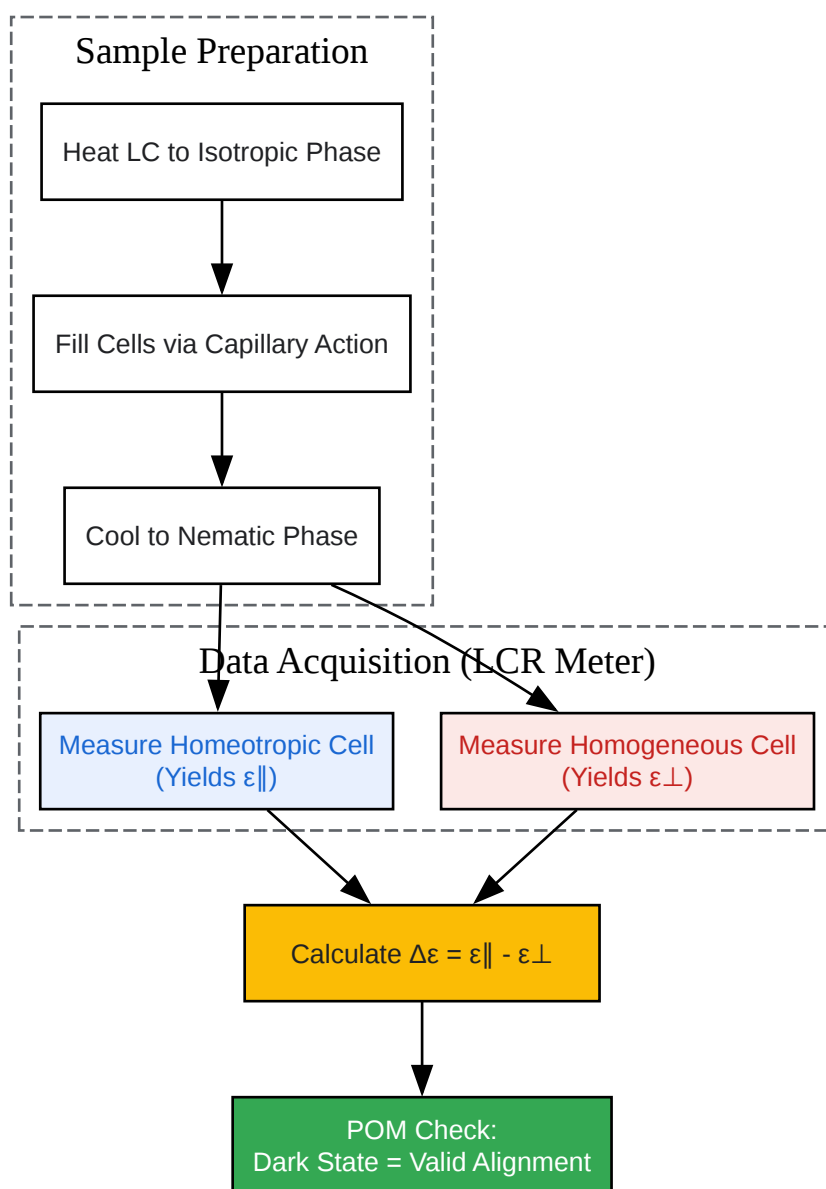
Sample Preparation

Heat LC to Isotropic Phase

Fill Cells via Capillary Action

Cool to Nematic Phase

Data Acquisition (LCR Meter)

Measure Homeotropic Cell (Yields ε∥)

Measure Homogeneous Cell (Yields ε⊥)

Calculate Δε = ε∥ - ε⊥

POM Check:
Dark State = Valid Alignment